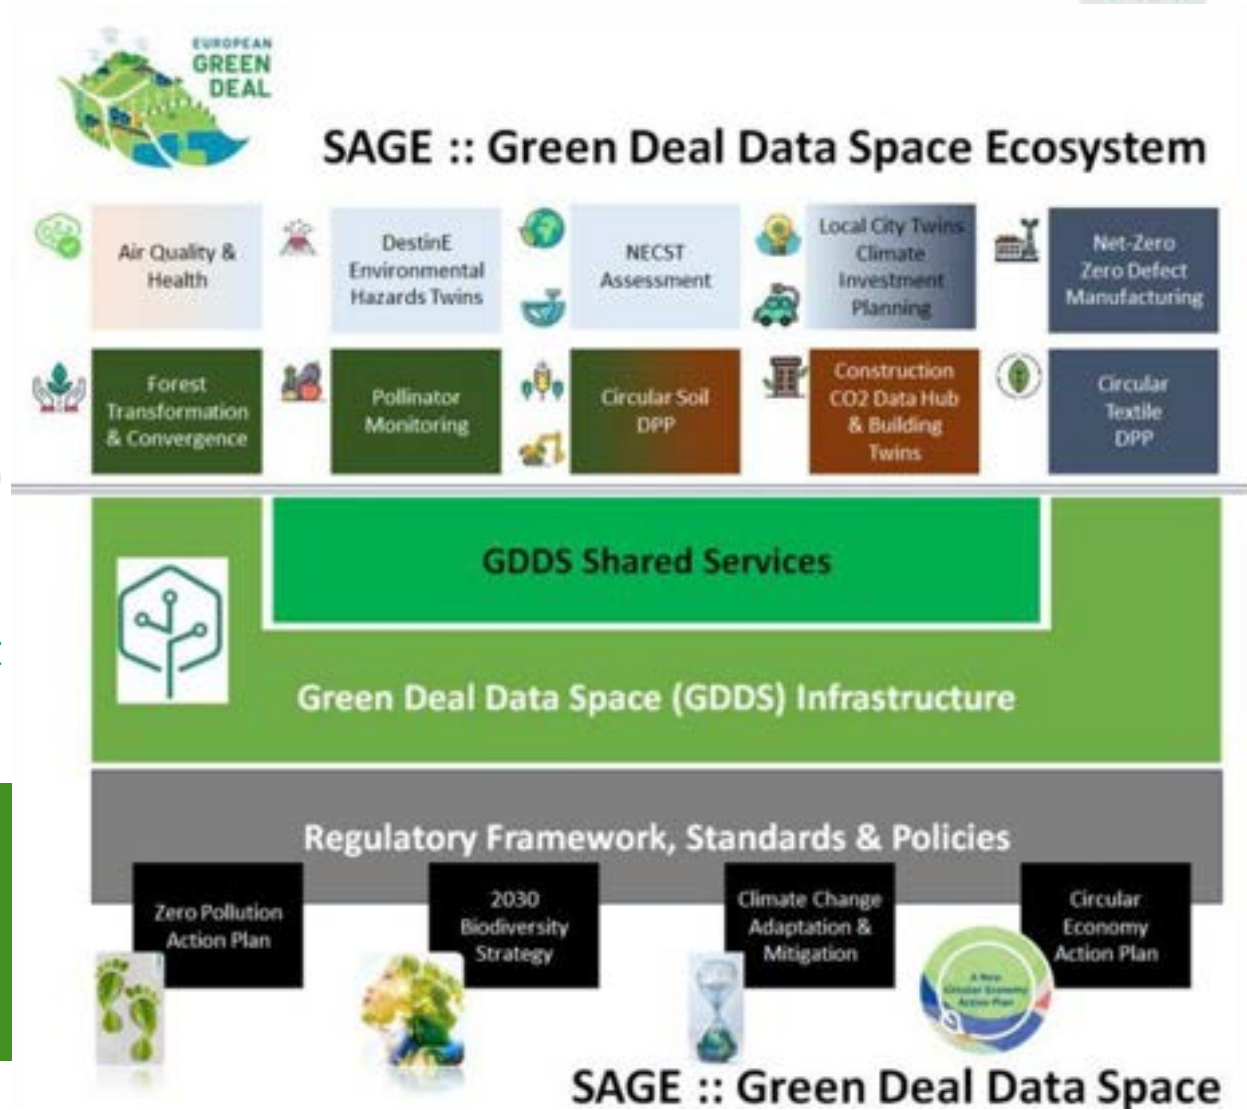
EUROPEAN GREEN DEAL

SAGE :: Green Deal Data Space Ecosystem

Air Quality & Health

DestinE Environmental Hazards Twins

NECST Assessment

Local City Twins Climate Investment Planning

Net-Zero Zero Defect Manufacturing

Forest Transformation & Convergence

Pollinator Monitoring

Circular Soil DPP

Construction CO2 Data Hub & Building Twins

Circular Textile DPP

GDDS Shared Services

Green Deal Data Space (GDDS) Infrastructure

Regulatory Framework, Standards & Policies

Zero Pollution Action Plan

2030 Biodiversity Strategy

Climate Change Adaptation & Mitigation

Circular Economy Action Plan

A New Circular Economy Action Plan

SAGE :: Green Deal Data Space